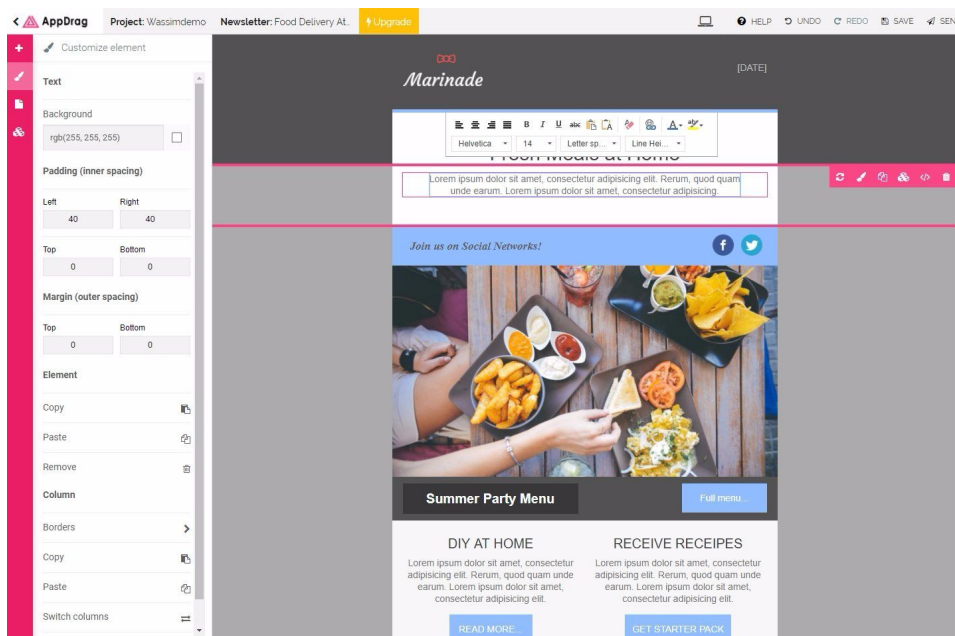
AppDrag Project: Wassimdemo Newsletter: Food Delivery At.. Upgrade

HELP UNDO REDO SAVE SEN

Customize element

Text

Background

rgb(255, 255, 255)

Padding (inner spacing)

Left 40 Right 40

Top 0 Bottom 0

Margin (outer spacing)

Top 0 Bottom 0

Element

Copy

Paste

Remove

Column

Borders

Copy

Paste

Switch columns

Marinade

[DATE]

B I U abc

Helvetica 14 Letter sp... Line Hei...

Fresh Meals at Home

Lorem ipsum dolor sit amet, consectetur adipisicing elit. Rerum, quod quam unde earum. Lorem ipsum dolor sit amet, consectetur adipisicing.

Join us on Social Networks!

Summer Party Menu

Full menu...

DIY AT HOME

Lorem ipsum dolor sit amet, consectetur adipisicing elit. Rerum, quod quam unde earum. Lorem ipsum dolor sit amet, consectetur adipisicing elit.

READ MORE...

RECEIVE RECEIPES

Lorem ipsum dolor sit amet, consectetur adipisicing elit. Rerum, quod quam unde earum. Lorem ipsum dolor sit amet, consectetur adipisicing elit.

GET STARTER PACK